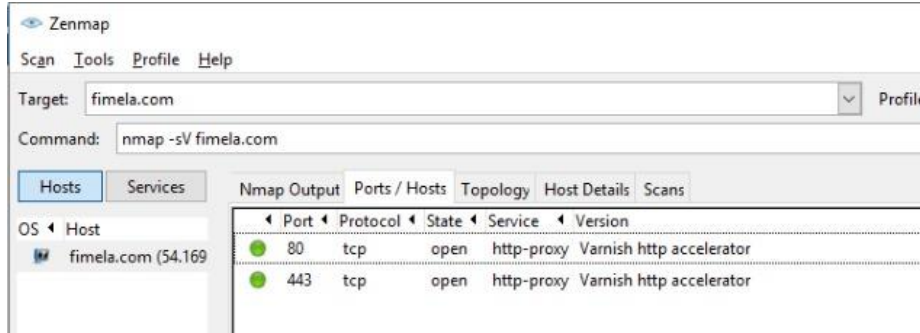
Zenmap

Scan Tools Profile Help

Target: fimela.com

Profile

Command: nmap -sV fimela.com

Hosts | Services

OS Host

fimela.com (54.169

Nmap Output | Ports / Hosts | Topology | Host Details | Scans

| Port | Protocol | State | Service | Version |
|---|---|---|---|---|
| 80 | tcp | open | http-proxy | Varnish http accelerator |
| 443 | tcp | open | http-proxy | Varnish http accelerator |